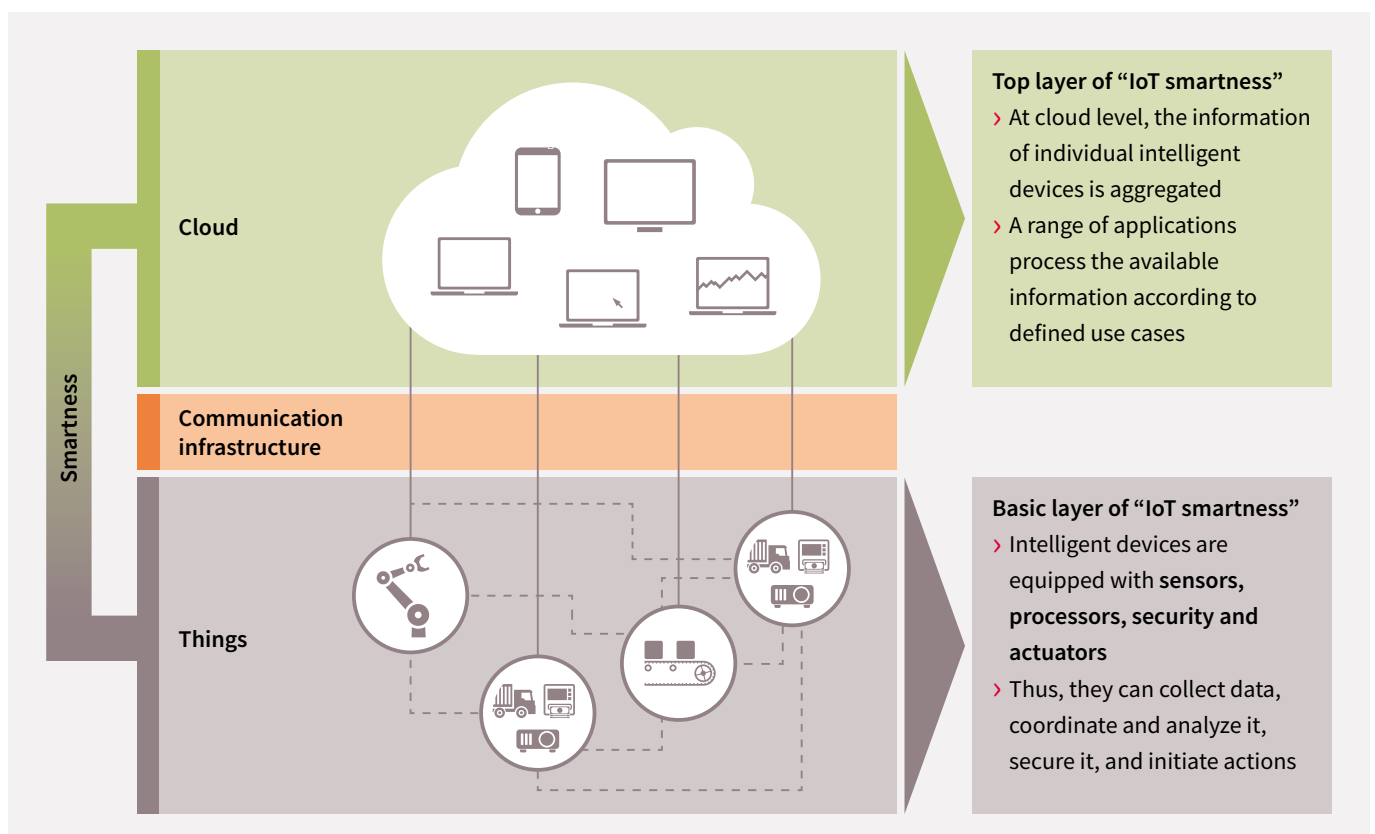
Smartness

Cloud

Communication infrastructure

Things

Top layer of "IoT smartness"
› At cloud level, the information of individual intelligent devices is aggregated
› A range of applications process the available information according to defined use cases

Basic layer of "IoT smartness"
› Intelligent devices are equipped with **sensors, processors, security and actuators**
› Thus, they can collect data, coordinate and analyze it, secure it, and initiate actions